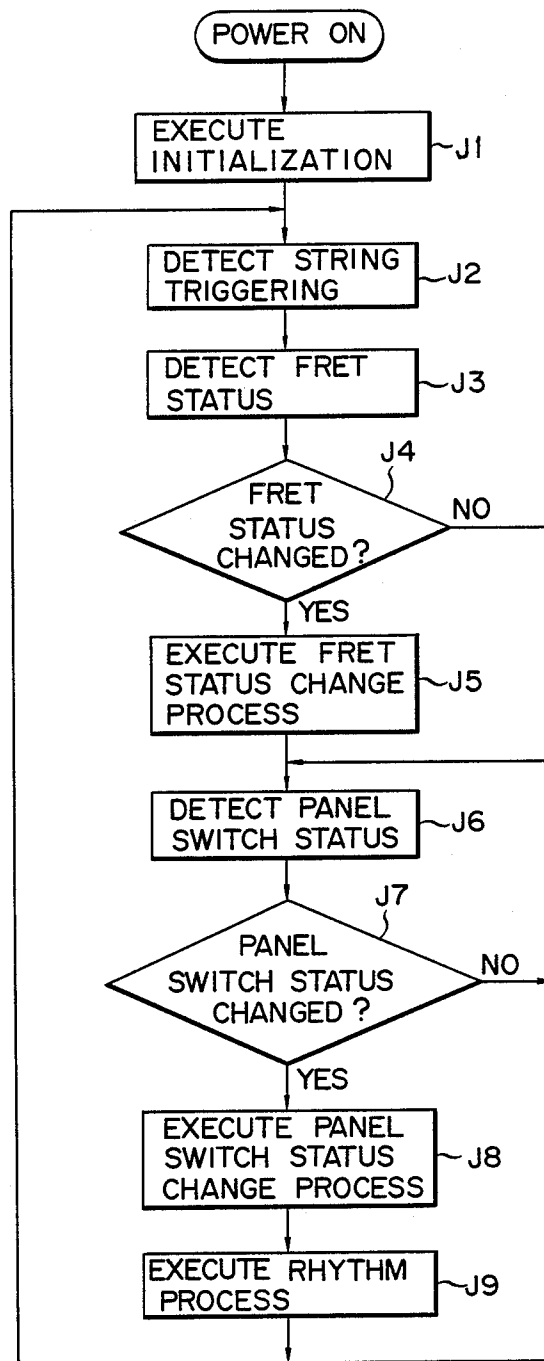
POWER ON

EXECUTE INITIALIZATION
J1

DETECT STRING TRIGGERING
J2

DETECT FRET STATUS
J3

J4
FRET STATUS CHANGED?
NO
YES

EXECUTE FRET STATUS CHANGE PROCESS
J5

DETECT PANEL SWITCH STATUS
J6

J7
PANEL SWITCH STATUS CHANGED?
NO
YES

EXECUTE PANEL SWITCH STATUS CHANGE PROCESS
J8

EXECUTE RHYTHM PROCESS
J9